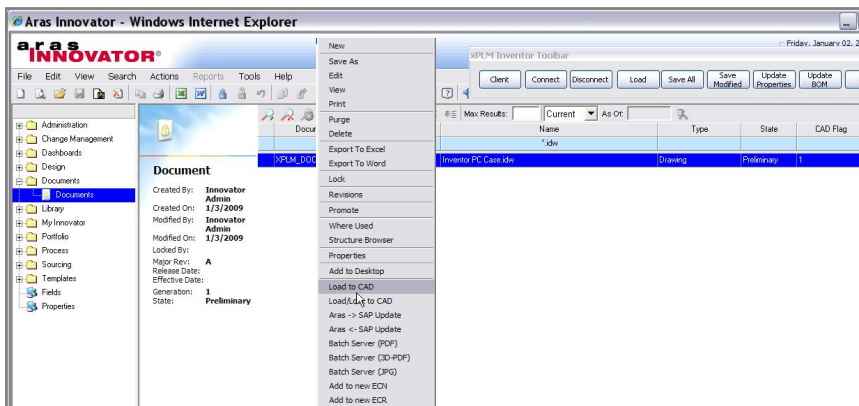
Aras Innovator - Windows Internet Explorer

aras INNOVATOR®

Friday, January 02, 2

File Edit View Search Actions Reports Tools Help

Administration
Change Management
Dashboards
Design
Documents
Documents
Library
My Innovator
Portfolio
Process
Sourcing
Templates
Fields
Properties

Document
Created By: Innovator Admin
Created On: 1/3/2009
Modified By: Innovator Admin
Modified On: 1/3/2009
Locked By:
Major Rev: A
Release Date:
Effective Date:
Generation: 1
State: Preliminary

Docu
XPLM_DOC

New
Save As
Edit
View
Print
Purge
Delete
Export To Excel
Export To Word
Lock
Revisions
Promote
Where Used
Structure Browser
Properties
Add to Desktop
Load to CAD
Load/Lock to CAD
Aras -> SAP Update
Aras <- SAP Update
Batch Server (PDF)
Batch Server (3D-PDF)
Batch Server (JPG)
Add to new ECN
Add to new ECR

XPLM Inventor Toolbar

Client Connect Disconnect Load Save All Save Modified Update Properties Update BOM

Max Results: Current As Of:

| Name | Type | State | CAD Flag |
|---|---|---|---|
| *.idw | | | |
| Inventor PC Case.idw | Drawing | Preliminary | 1 |